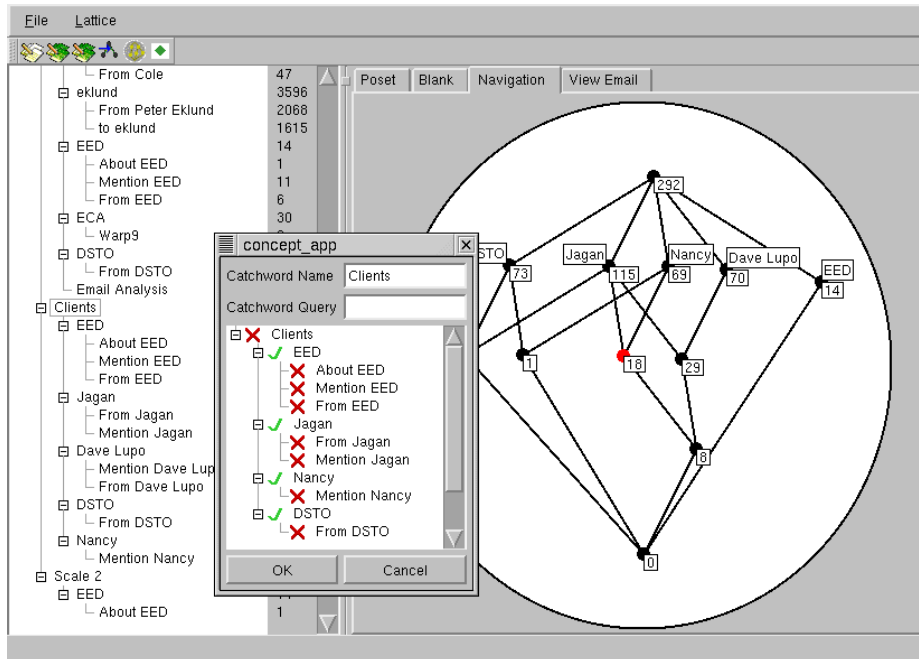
File Lattice

From Cole 47
eklund 3596
From Peter Eklund 2068
to eklund 1615
EED 14
About EED 1
Mention EED 11
From EED 6
ECA 30
Warp9
DSTO
From DSTO
Email Analysis
Clients
EED
About EED
Mention EED
From EED
Jagan
From Jagan
Mention Jagan
Dave Lupo
Mention Dave Lupo
From Dave Lupo
DSTO
From DSTO
Nancy
Mention Nancy
Scale 2
EED
About EED 1

Poset Blank Navigation View Email

concept_app
Catchword Name Clients
Catchword Query
Clients
EED
About EED
Mention EED
From EED
Jagan
From Jagan
Mention Jagan
Nancy
Mention Nancy
DSTO
From DSTO
OK Cancel

292
DSTO 73
Jagan 115
Nancy 69
Dave Lupo 70
EED 14
1
18
29
8
0